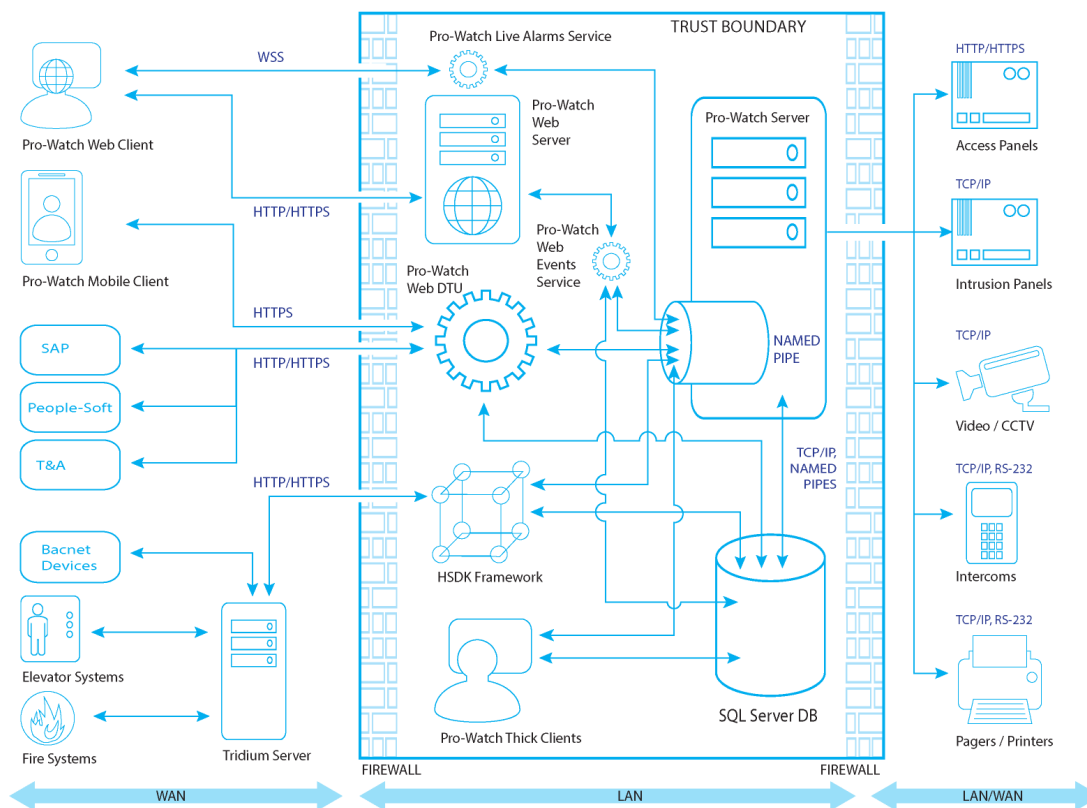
Pro-Watch Web Client

WSS

HTTP/HTTPS

Pro-Watch Mobile Client

HTTPS

SAP

HTTP/HTTPS

People-Soft

T&A

HTTP/HTTPS

Bacnet Devices

Elevator Systems

Fire Systems

Tridium Server

TRUST BOUNDARY

Pro-Watch Live Alarms Service

Pro-Watch Web Server

Pro-Watch Server

Pro-Watch Web Events Service

Pro-Watch Web DTU

NAMED PIPE

TCP/IP, NAMED PIPES

HSDK Framework

SQL Server DB

Pro-Watch Thick Clients

FIREWALL

FIREWALL

HTTP/HTTPS

Access Panels

TCP/IP

Intrusion Panels

TCP/IP

Video / CCTV

TCP/IP, RS-232

Intercoms

TCP/IP, RS-232

Pagers / Printers

WAN

LAN

LAN/WAN